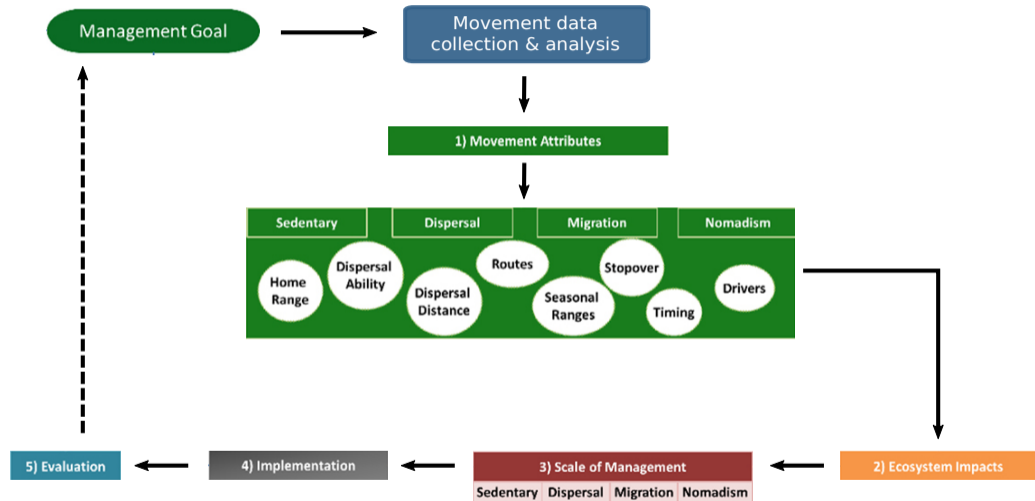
Management Goal

Movement data collection & analysis

1) Movement Attributes

Sedentary

Dispersal

Migration

Nomadism

Home Range

Dispersal Ability

Dispersal Distance

Routes

Seasonal Ranges

Stopover

Timing

Drivers

2) Ecosystem Impacts

3) Scale of Management

| Sedentary | Dispersal | Migration | Nomadism |
|---|---|---|---|

4) Implementation

5) Evaluation